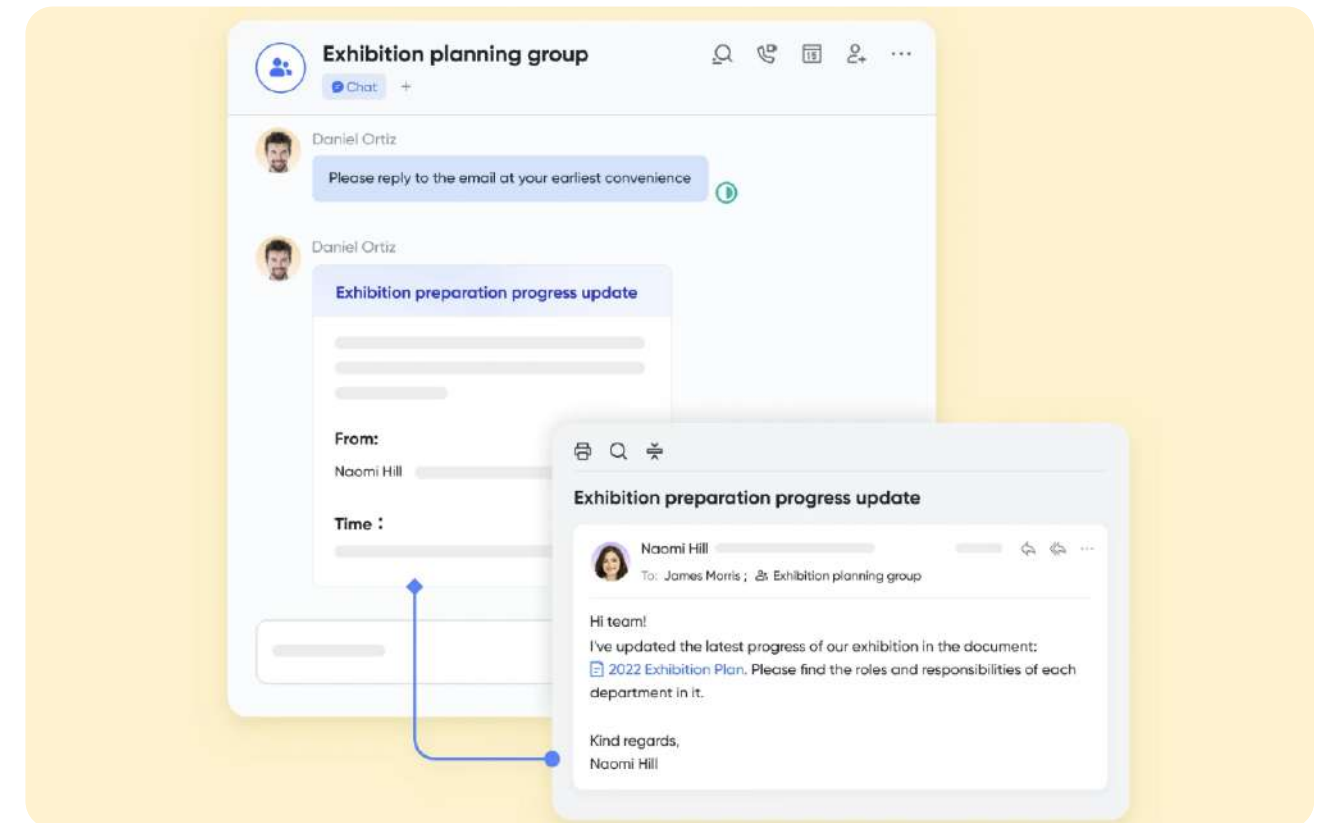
Exhibition planning group

Chat +

Daniel Ortiz

Please reply to the email at your earliest convenience

Daniel Ortiz

Exhibition preparation progress update

From:

Naomi Hill

Time：

Exhibition preparation progress update

Naomi Hill

To: James Morris ; Exhibition planning group

Hi team!

I've updated the latest progress of our exhibition in the document: 2022 Exhibition Plan. Please find the roles and responsibilities of each department in it.

Kind regards,
Naomi Hill